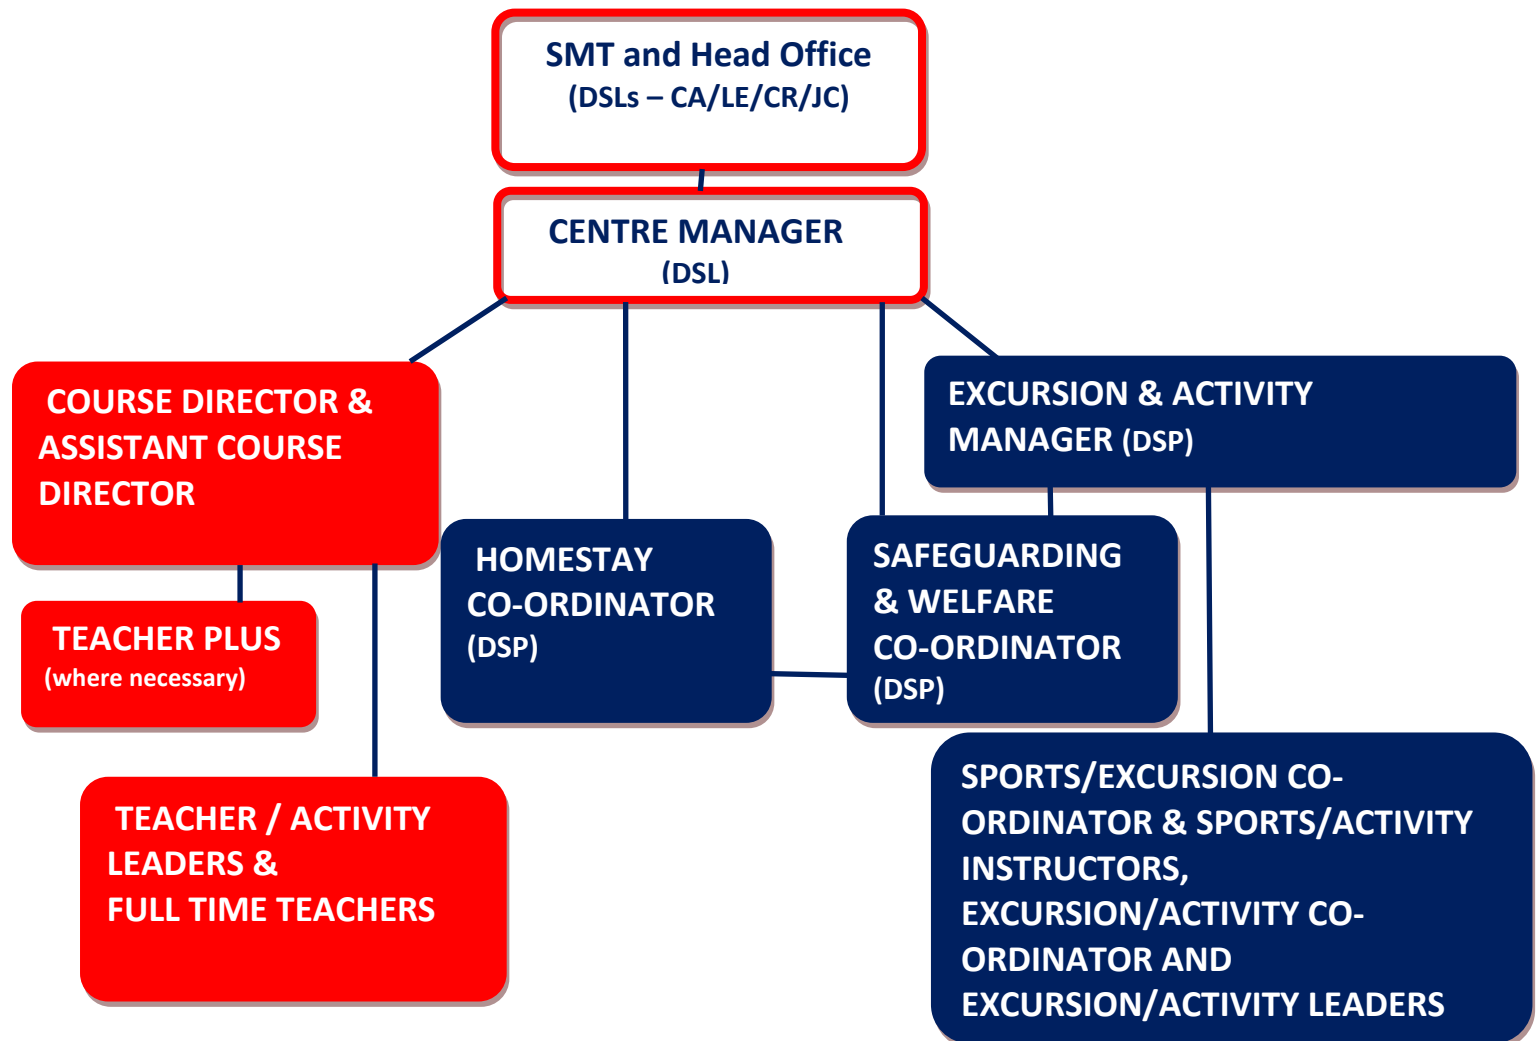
SMT and Head Office
(DSLs – CA/LE/CR/JC)

CENTRE MANAGER
(DSL)

COURSE DIRECTOR & ASSISTANT COURSE DIRECTOR

EXCURSION & ACTIVITY MANAGER (DSP)

HOMESTAY CO-ORDINATOR (DSP)

SAFEGUARDING & WELFARE CO-ORDINATOR (DSP)

TEACHER PLUS
(where necessary)

TEACHER / ACTIVITY LEADERS &
FULL TIME TEACHERS

SPORTS/EXCURSION CO-ORDINATOR & SPORTS/ACTIVITY INSTRUCTORS, EXCURSION/ACTIVITY CO-ORDINATOR AND EXCURSION/ACTIVITY LEADERS